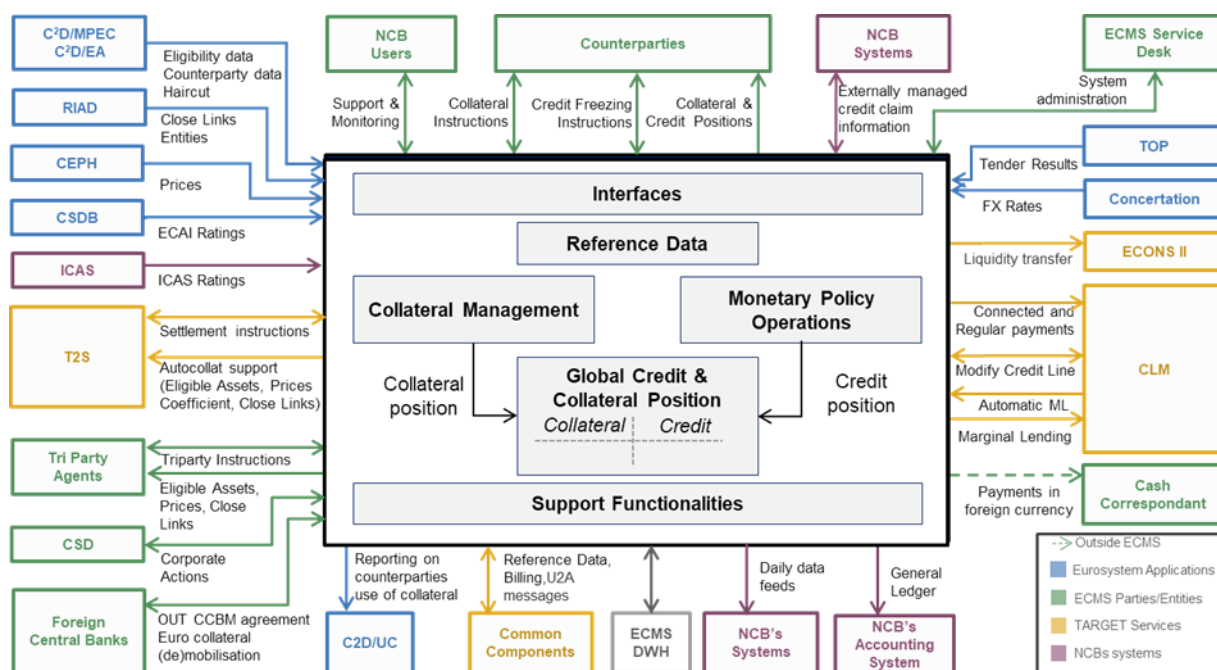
C²D/MPEC
C²D/EA

Eligibility data
Counterparty data
Haircut

RIAD

Close Links
Entities

CEPH

Prices

CSDB

ECAI Ratings

ICAS

ICAS Ratings

T2S

Settlement instructions

Autocollat support (Eligible Assets, Prices Coefficient, Close Links)

Tri Party Agents

Triparty Instructions

Eligible Assets, Prices, Close Links

CSD

Corporate Actions

Foreign Central Banks

OUT CCBM agreement
Euro collateral (de)mobilisation

NCB Users

Support & Monitoring

Counterparties

Collateral Instructions

Credit Freezing Instructions

Collateral & Credit Positions

NCB Systems

Externally managed credit claim information

ECMS Service Desk

System administration

TOP

Tender Results

Concertation

FX Rates

Interfaces

Reference Data

Collateral Management

Monetary Policy Operations

Collateral position

Credit position

Global Credit & Collateral Position

Collateral | Credit

Support Functionalities

ECONS II

Liquidity transfer

CLM

Connected and Regular payments

Modify Credit Line

Automatic ML

Marginal Lending

Cash Correspondant

Payments in foreign currency

Reporting on counterparties use of collateral

C2D/UC

Reference Data, Billing,U2A messages

Common Components

ECMS DWH

Daily data feeds

NCB's Systems

General Ledger

NCB's Accounting System

Outside ECMS
Eurosystem Applications
ECMS Parties/Entities
TARGET Services
NCBs systems